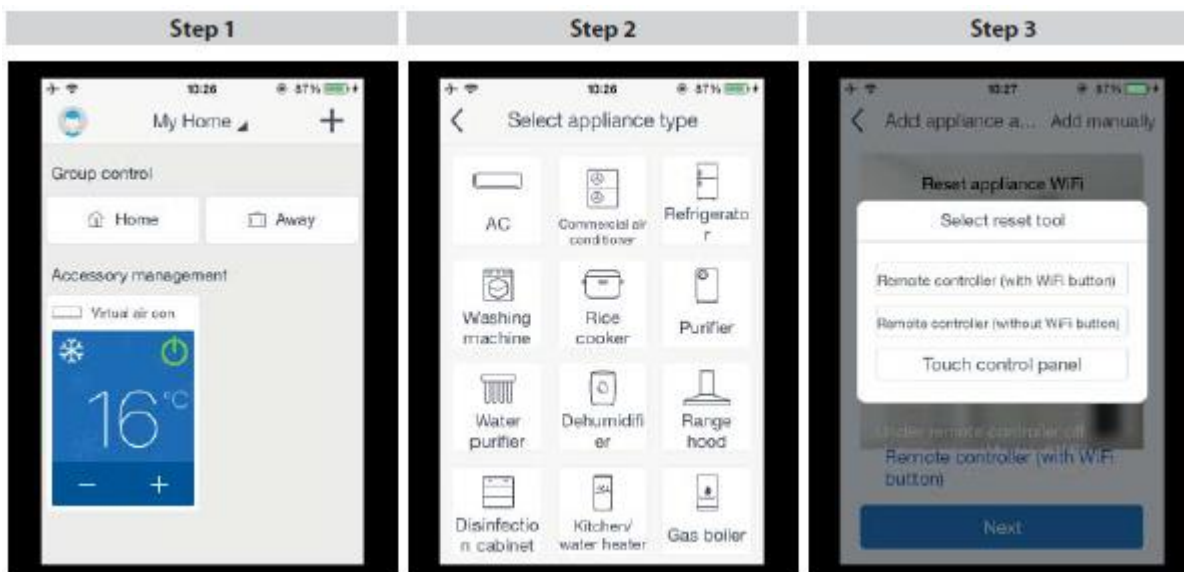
Step 1

10:26 87%

My Home

Group control

Home

Away

Accessory management

Virtual air con

16°C

−

+

Step 2

10:26 87%

Select appliance type

AC

Commercial air conditioner

Refrigerator

Washing machine

Rice cooker

Purifier

Water purifier

Dehumidifier

Range hood

Disinfection cabinet

Kitchen/ water heater

Gas boiler

Step 3

10:27 87%

Add appliance a...

Add manually

Reset appliance WiFi

Select reset tool

Remote controller (with WiFi button)

Remote controller (without WiFi button)

Touch control panel

Under remote controller off

Remote controller (with WiFi button)

Next